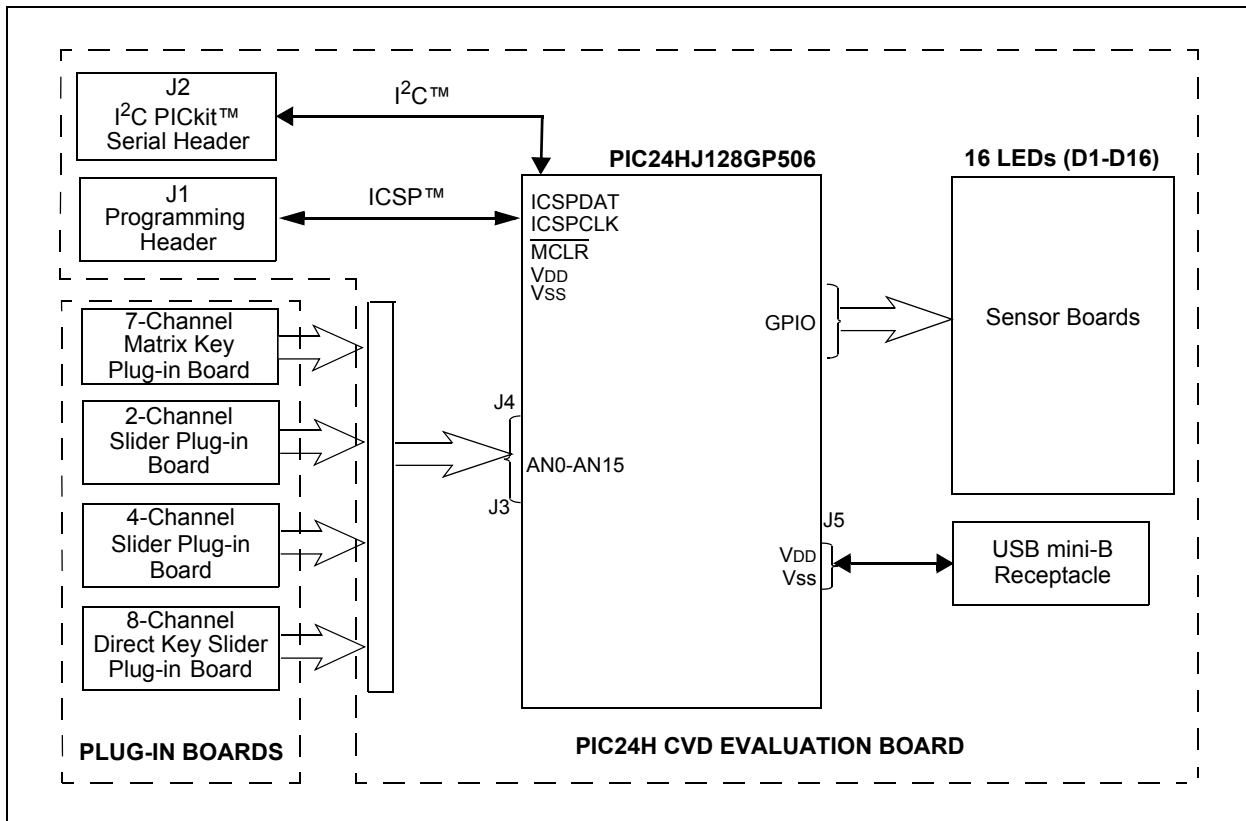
J2
I$^2$C PICkit™ Serial Header

I$^2$C™

J1
Programming Header

ICSP™

PIC24HJ128GP506

ICSPDAT
ICSPCLK
$\overline{MCLR}$
VDD
VSS

16 LEDs (D1-D16)

GPIO

Sensor Boards

7-Channel Matrix Key Plug-in Board

2-Channel Slider Plug-in Board

4-Channel Slider Plug-in Board

8-Channel Direct Key Slider Plug-in Board

J4
AN0-AN15
J3

J5
VDD
Vss

USB mini-B Receptacle

PLUG-IN BOARDS

PIC24H CVD EVALUATION BOARD